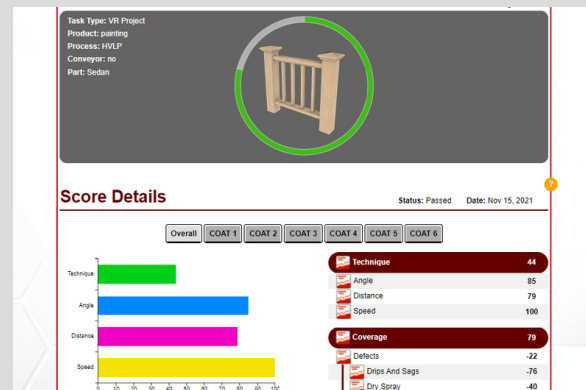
Task Type: VR Project
Product: painting
Process: HVLP
Conveyor: no
Part: Sedan

Score Details

Status: Passed Date: Nov 15, 2021

Overall COAT 1 COAT 2 COAT 3 COAT 4 COAT 5 COAT 6

Technique
Angle
Distance
Speed

0 10 20 30 40 50 60 70 80 90 100

| Technique | 44 |
|---|---|
| Angle | 85 |
| Distance | 79 |
| Speed | 100 |

| Coverage | 79 |
|---|---|
| Defects | -22 |
| Drips And Sags | -76 |
| Dry Spray | -40 |